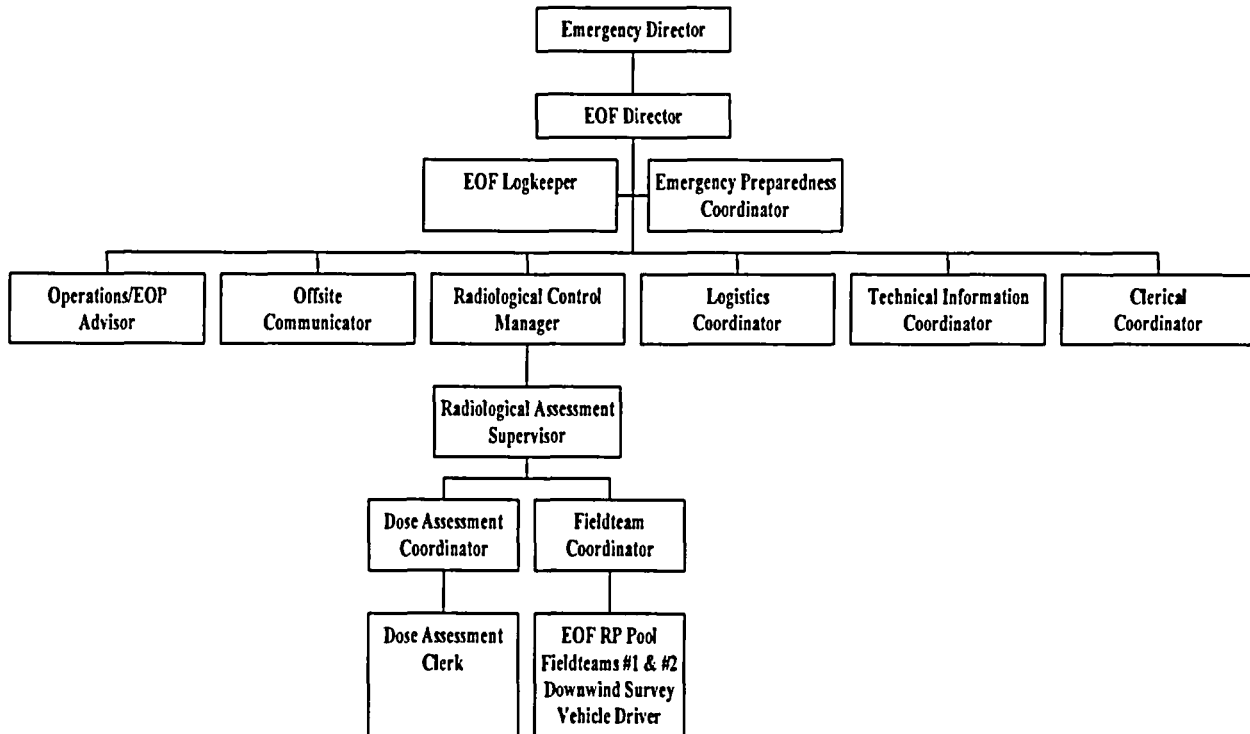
Emergency Director

EOF Director

EOF Logkeeper

Emergency Preparedness Coordinator

Operations/EOP Advisor

Offsite Communicator

Radiological Control Manager

Logistics Coordinator

Technical Information Coordinator

Clerical Coordinator

Radiological Assessment Supervisor

Dose Assessment Coordinator

Fieldteam Coordinator

Dose Assessment Clerk

EOF RP Pool Fieldteams #1 & #2 Downwind Survey Vehicle Driver